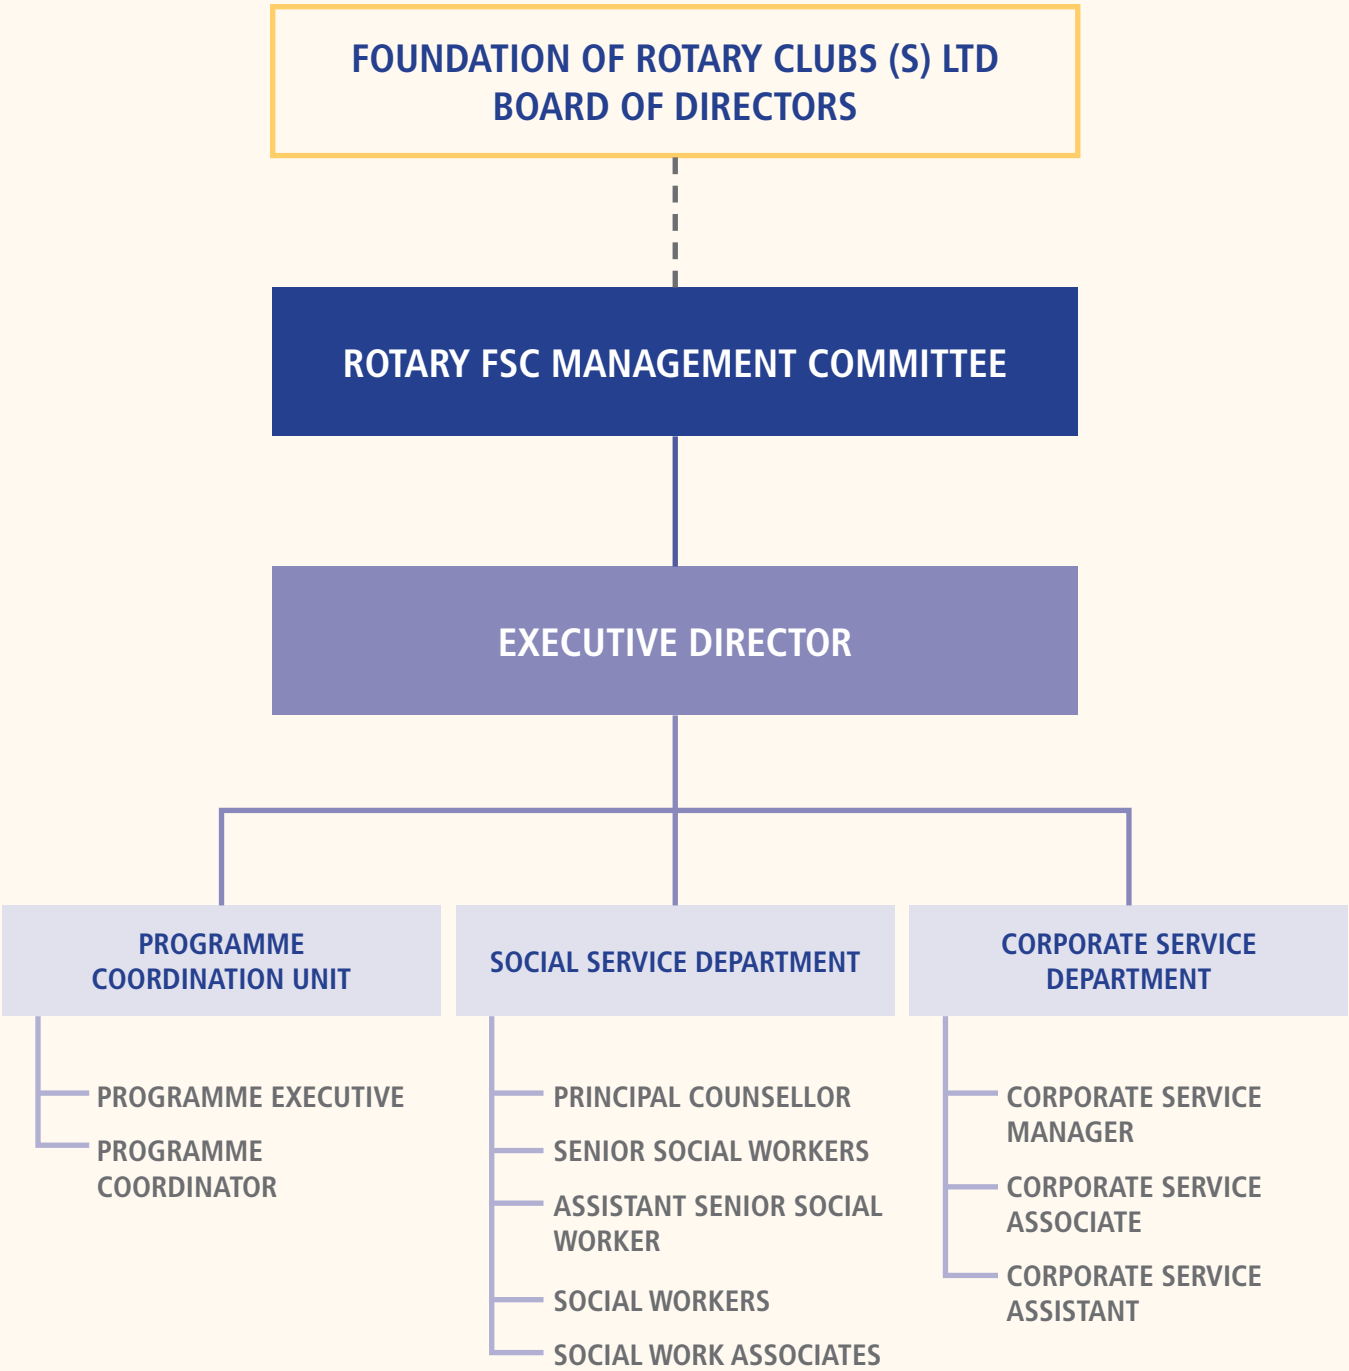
FOUNDATION OF ROTARY CLUBS (S) LTD
BOARD OF DIRECTORS

ROTARY FSC MANAGEMENT COMMITTEE

EXECUTIVE DIRECTOR

PROGRAMME COORDINATION UNIT

PROGRAMME EXECUTIVE

PROGRAMME COORDINATOR

SOCIAL SERVICE DEPARTMENT

PRINCIPAL COUNSELLOR

SENIOR SOCIAL WORKERS

ASSISTANT SENIOR SOCIAL WORKER

SOCIAL WORKERS

SOCIAL WORK ASSOCIATES

CORPORATE SERVICE DEPARTMENT

CORPORATE SERVICE MANAGER

CORPORATE SERVICE ASSOCIATE

CORPORATE SERVICE ASSISTANT